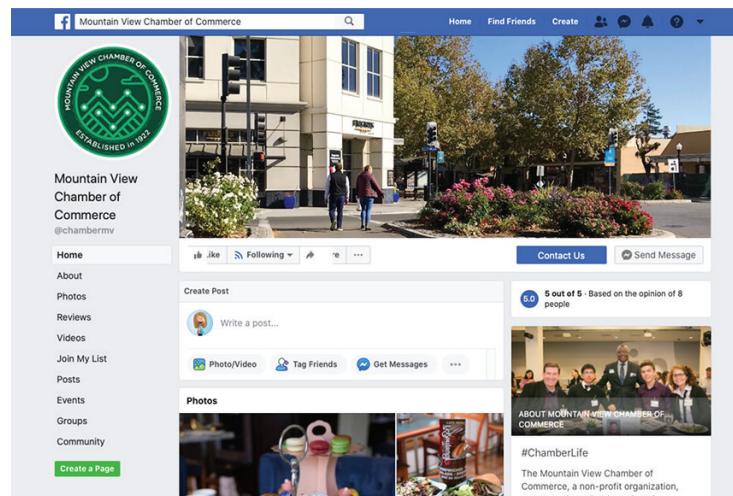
Mountain View Chamber of Commerce

Home Find Friends Create

MOUNTAIN VIEW CHAMBER OF COMMERCE
ESTABLISHED in 1922

Mountain View Chamber of Commerce
@chambermv

Home
About
Photos
Reviews
Videos
Join My List
Posts
Events
Groups
Community

Create a Page

FRIENDS

ike Following re ···

Contact Us Send Message

Create Post

Write a post...

Photo/Video Tag Friends Get Messages ···

Photos

5.0 5 out of 5 · Based on the opinion of 8 people

ABOUT MOUNTAIN VIEW CHAMBER OF COMMERCE

#ChamberLife

The Mountain View Chamber of Commerce, a non-profit organization,